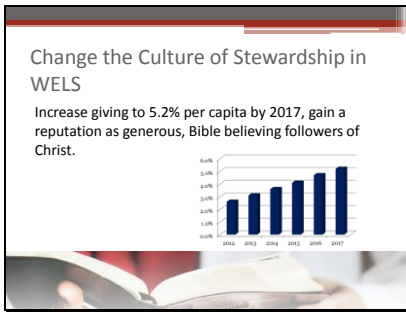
Change the Culture of Stewardship in WELS

Increase giving to 5.2% per capita by 2017, gain a reputation as generous, Bible believing followers of Christ.

6.0%
5.0%
4.0%
3.0%
2.0%
1.0%
0.0%
2012 2013 2014 2015 2016 2017